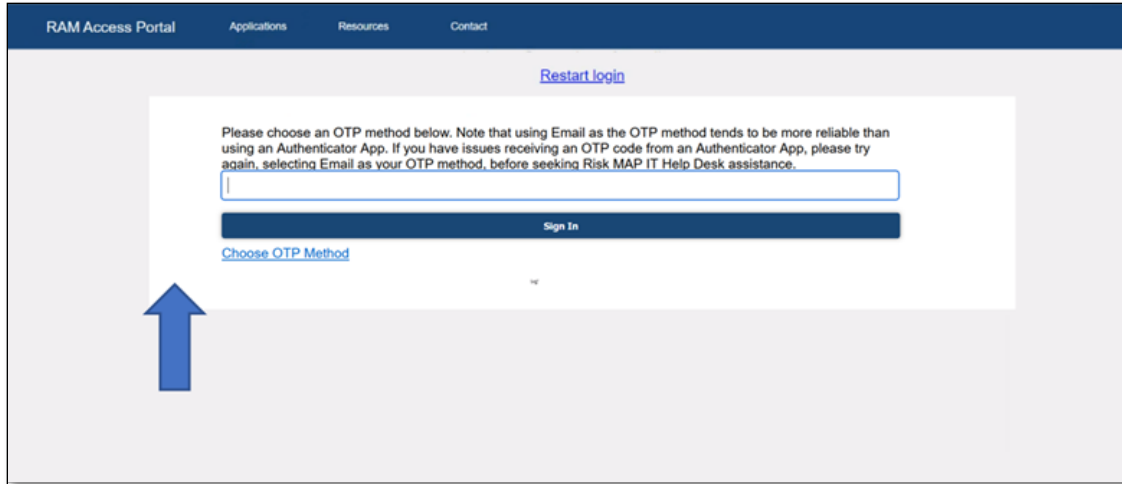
RAM Access Portal Applications Resources Contact

Restart login

Please choose an OTP method below. Note that using Email as the OTP method tends to be more reliable than using an Authenticator App. If you have issues receiving an OTP code from an Authenticator App, please try again, selecting Email as your OTP method, before seeking Risk MAP IT Help Desk assistance.

Sign In

Choose OTP Method